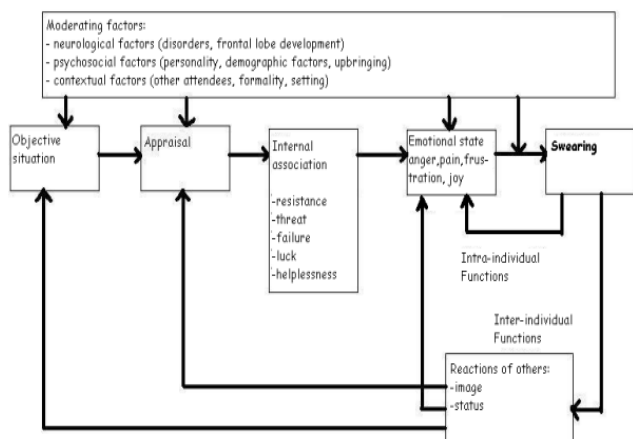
Moderating factors:
- neurological factors (disorders, frontal lobe development)
- psychosocial factors (personality, demographic factors, upbringing)
- contextual factors (other attendees, formality, setting)

Objective situation

Appraisal

Internal association

-resistance
-threat
-failure
-luck
-helplessness

Emotional state anger, pain, frustration, joy

Swearing

Intra-individual Functions

Inter-individual Functions

Reactions of others:
-image
-status